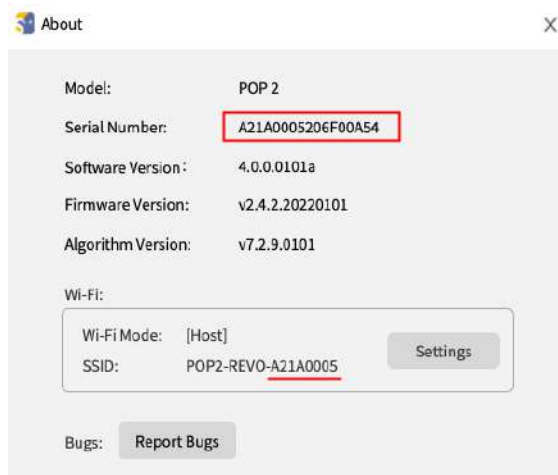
About

X

Model: POP 2

Serial Number: A21A0005206F00A54

Software Version: 4.0.0.0101a

Firmware Version: v2.4.2.20220101

Algorithm Version: v7.2.9.0101

Wi-Fi:

Wi-Fi Mode: [Host]

SSID: POP2-REVO-A21A0005

Settings

Bugs: Report Bugs